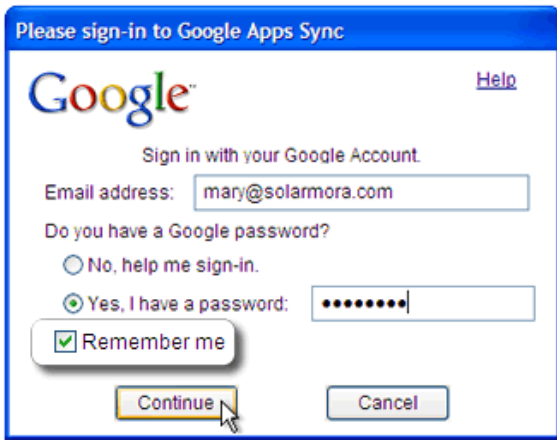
Please sign-in to Google Apps Sync

Google

Help

Sign in with your Google Account.

Email address: mary@solarmora.com

Do you have a Google password?

No, help me sign-in.

Yes, I have a password: ••••••••

Remember me

Continue

Cancel